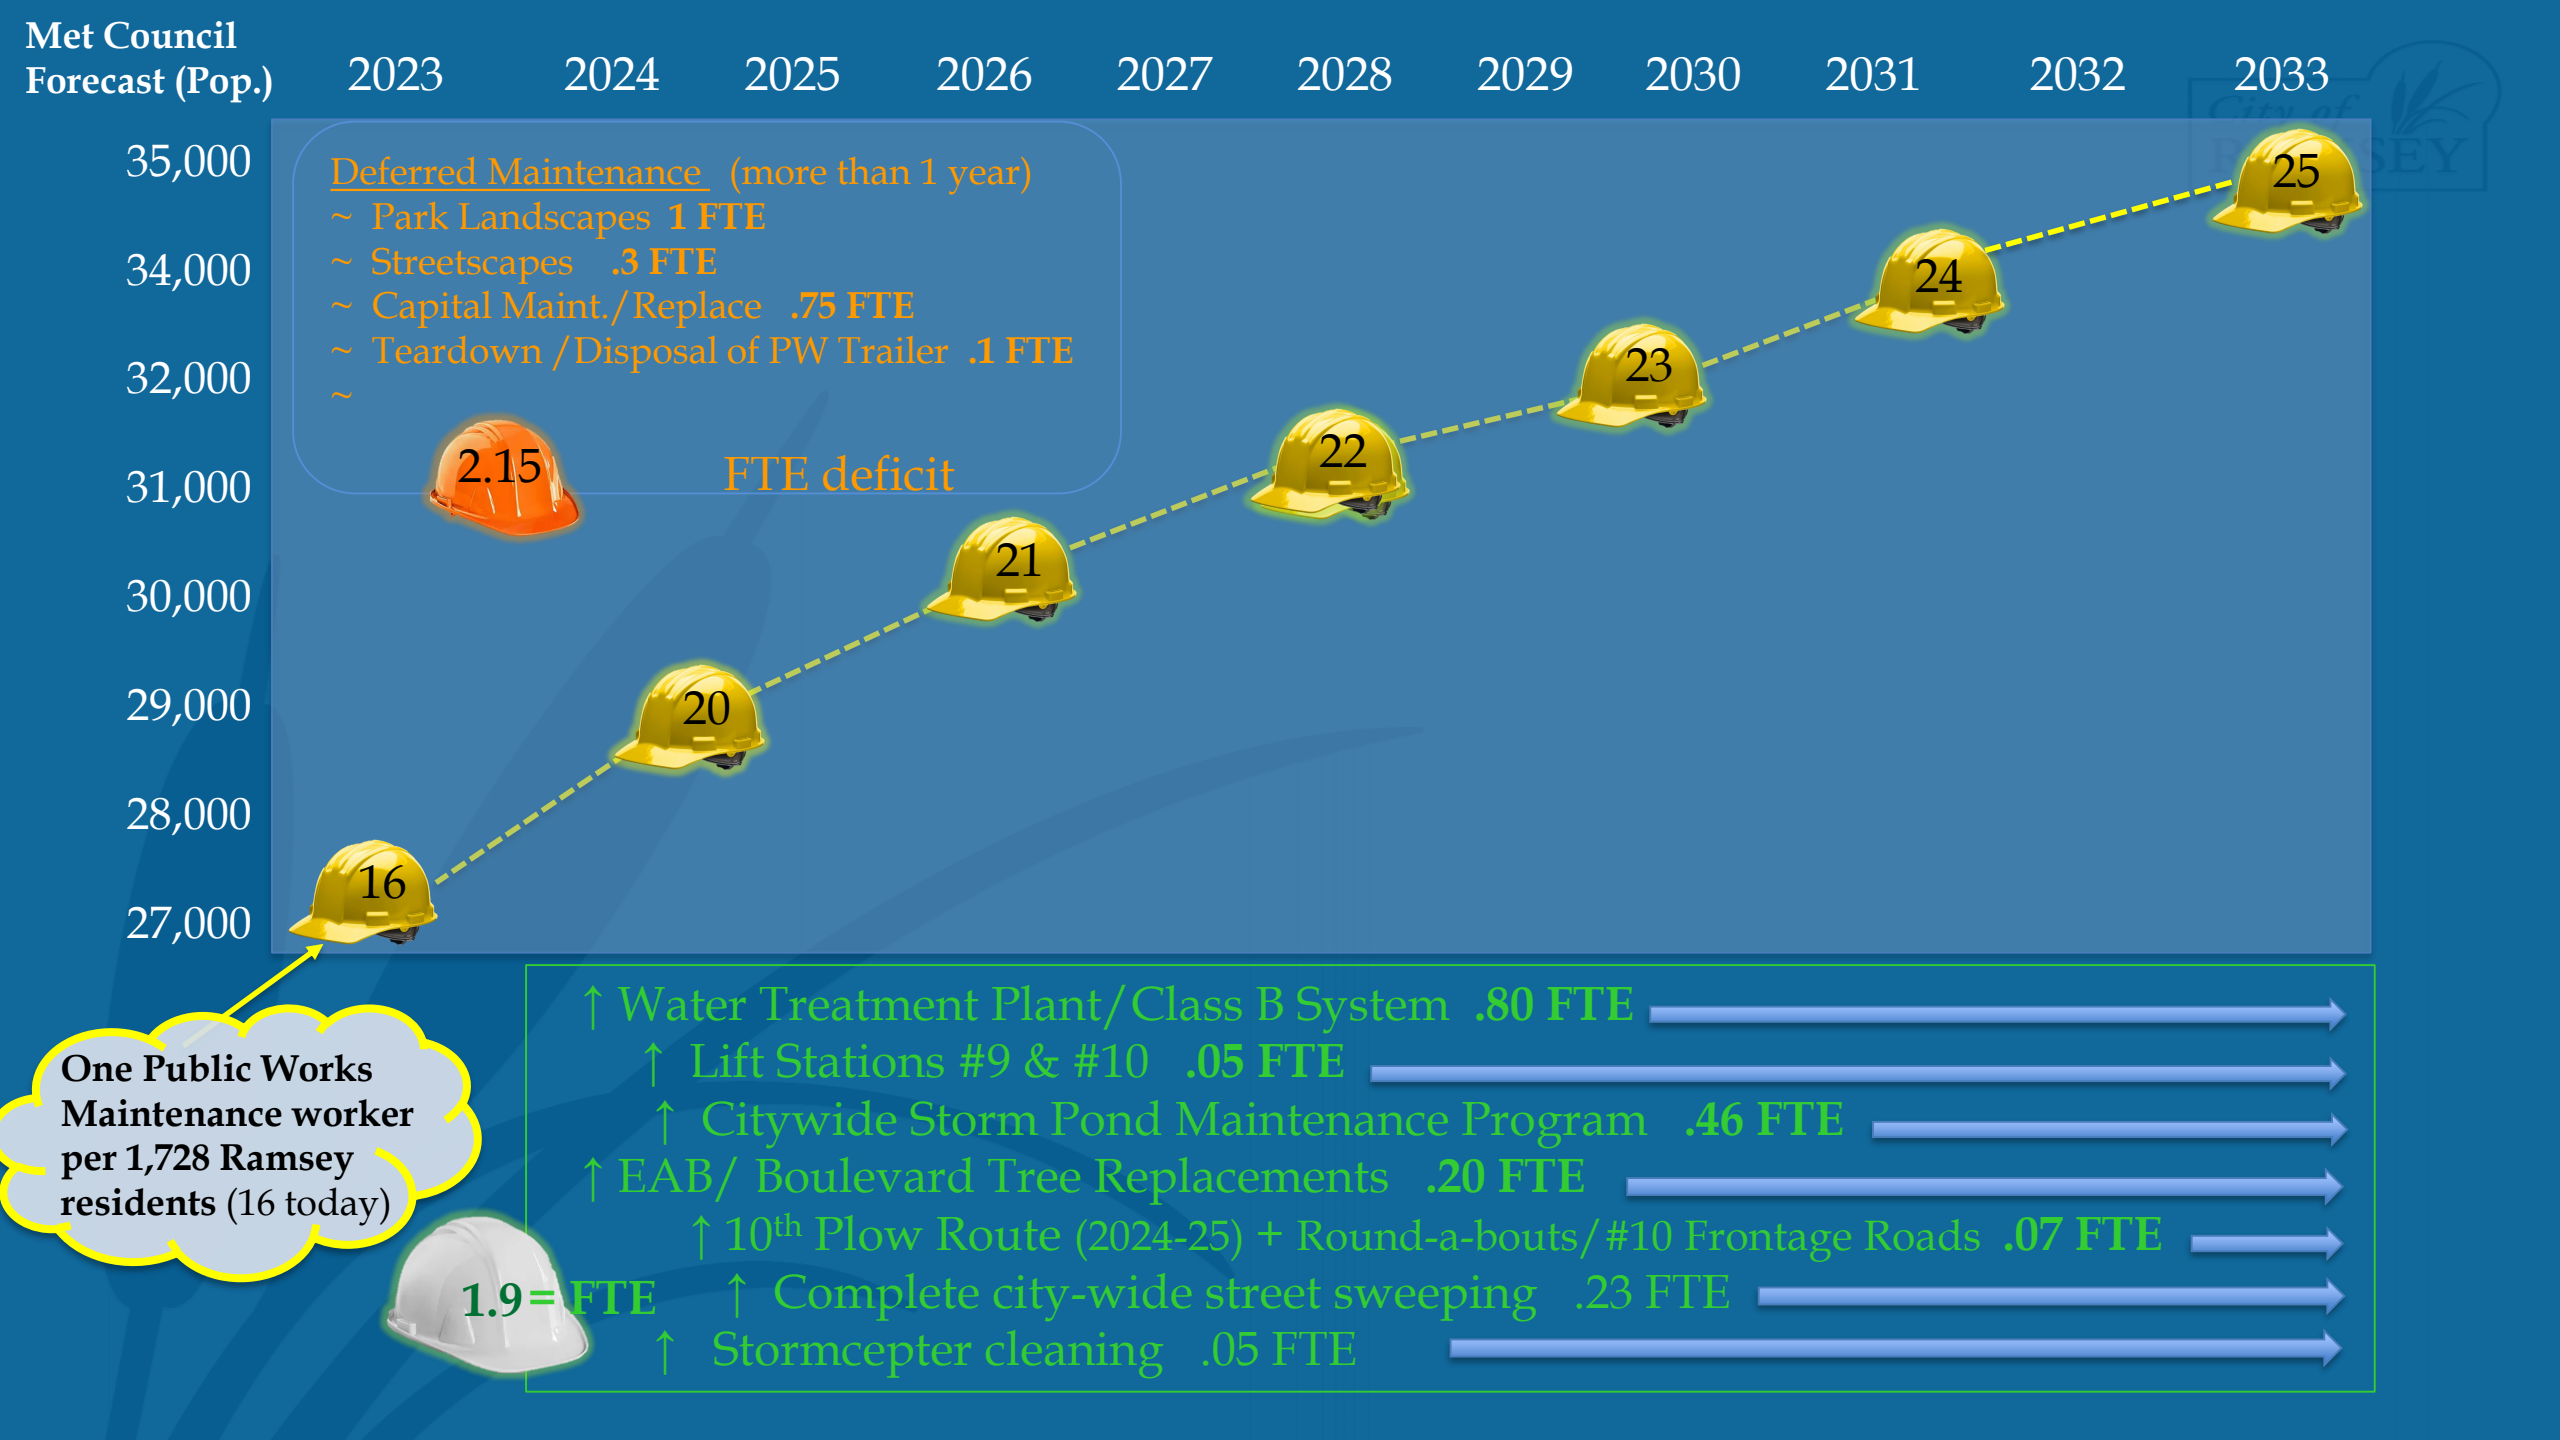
Met Council Forecast (Pop.)

2023 2024 2025 2026 2027 2028 2029 2030 2031 2032 2033

35,000
34,000
32,000
31,000
30,000
29,000
28,000
27,000

Deferred Maintenance (more than 1 year)
~ Park Landscapes 1 FTE
~ Streetscapes .3 FTE
~ Capital Maint./Replace .75 FTE
~ Teardown /Disposal of PW Trailer .1 FTE
~

2.15

FTE deficit

16
20
21
22
23
24
25

One Public Works Maintenance worker per 1,728 Ramsey residents (16 today)

1.9 = FTE

↑ Water Treatment Plant/Class B System .80 FTE
↑ Lift Stations #9 & #10 .05 FTE
↑ Citywide Storm Pond Maintenance Program .46 FTE
↑ EAB/ Boulevard Tree Replacements .20 FTE
↑ 10$^{th}$ Plow Route (2024-25) + Round-a-bouts/#10 Frontage Roads .07 FTE
↑ Complete city-wide street sweeping .23 FTE
↑ Stormcepter cleaning .05 FTE